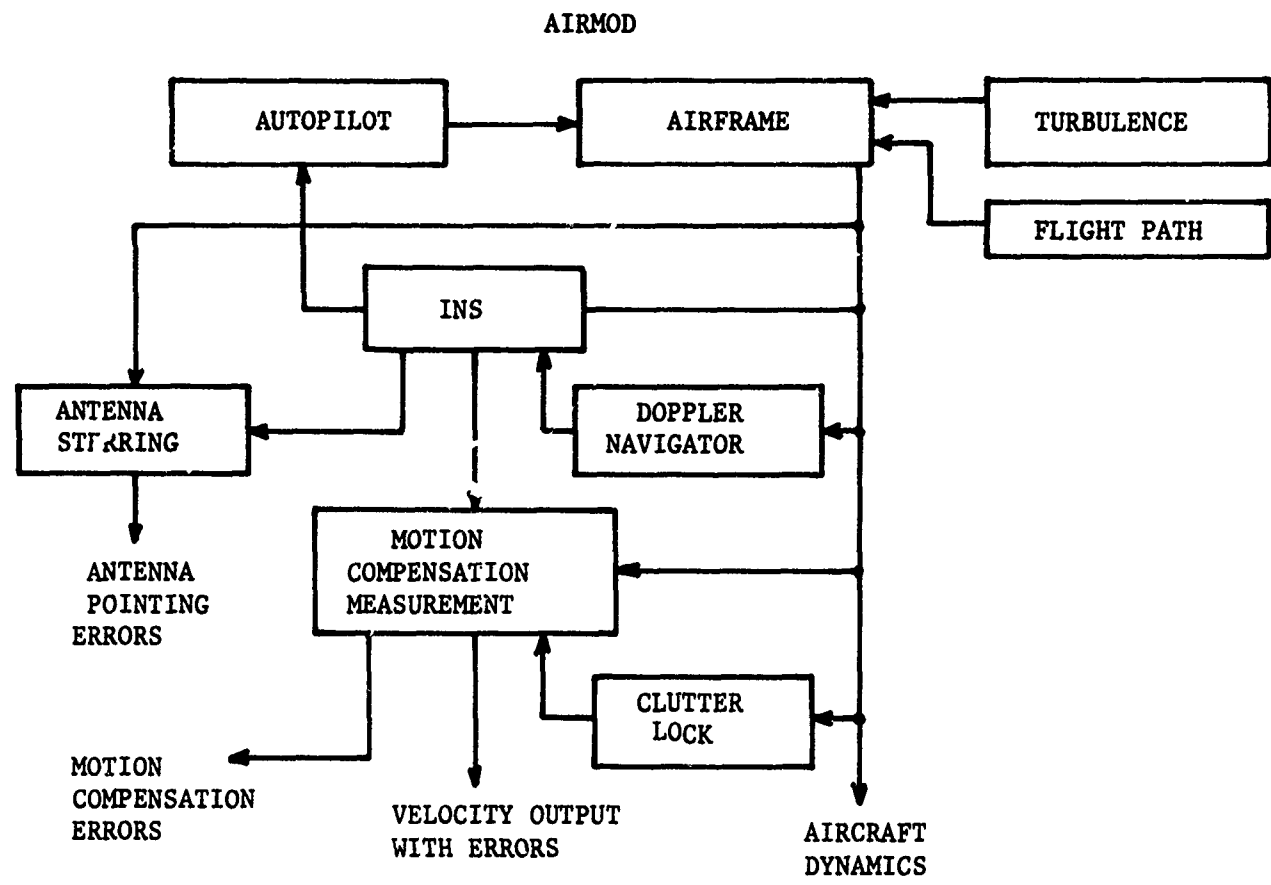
AIRMOD

AUTOPILOT

AIRFRAME

TURBULENCE

FLIGHT PATH

INS

ANTENNA STEERING

DOPPLER NAVIGATOR

MOTION COMPENSATION MEASUREMENT

ANTENNA POINTING ERRORS

CLUTTER LOCK

MOTION COMPENSATION ERRORS

VELOCITY OUTPUT WITH ERRORS

AIRCRAFT DYNAMICS